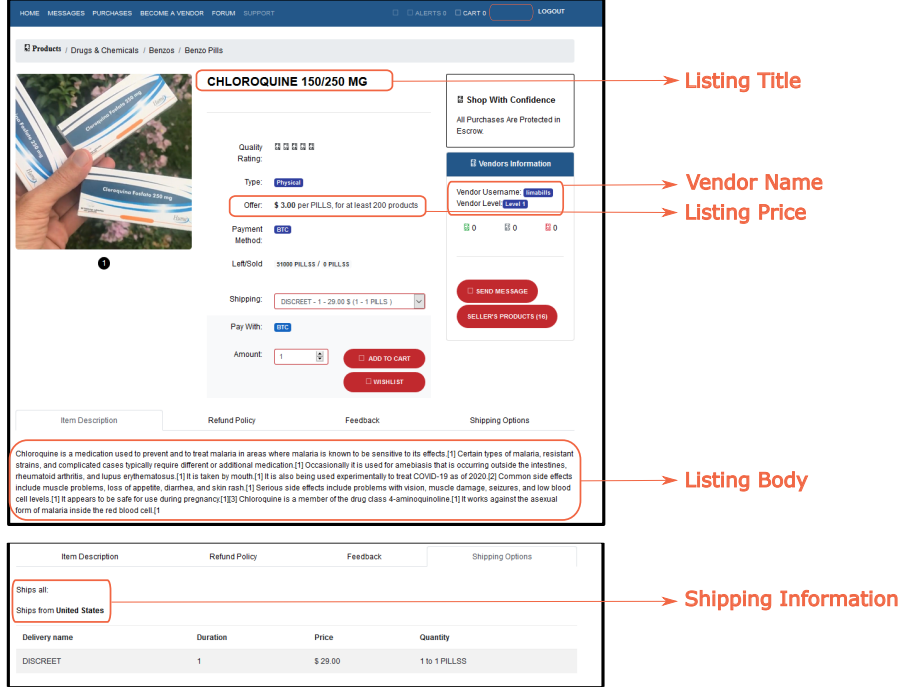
HOME MESSAGES PURCHASES BECOME A VENDOR FORUM SUPPORT

ALERTS 0 CART 0 LOGOUT

Products / Drugs & Chemicals / Benzos / Benzo Pills

CHLOROQUINE 150/250 MG

Listing Title

Shop With Confidence

All Purchases Are Protected in Escrow.

Vendors Information

Vendor Username: limabills
Vendor Level: Level 1

Vendor Name

Listing Price

0 0 0

Quality Rating:

Type: Physical

Offer: $ 3.00 per PILLS, for at least 200 products

Payment Method: BTC

Left/Sold 31000 PILLSS / 0 PILLSS

Shipping: DISCREET - 1 - 29.00 $ (1 - 1 PILLS )

Pay With: BTC

Amount: 1

ADD TO CART

WISHLIST

SEND MESSAGE

SELLER'S PRODUCTS (16)

1

Item Description | Refund Policy | Feedback | Shipping Options

Chloroquine is a medication used to prevent and to treat malaria in areas where malaria is known to be sensitive to its effects.[1] Certain types of malaria, resistant strains, and complicated cases typically require different or additional medication.[1] Occasionally it is used for amebiasis that is occurring outside the intestines, rheumatoid arthritis, and lupus erythematosus.[1] It is taken by mouth.[1] It is also being used experimentally to treat COVID-19 as of 2020.[2] Common side effects include muscle problems, loss of appetite, diarrhea, and skin rash.[1] Serious side effects include problems with vision, muscle damage, seizures, and low blood cell levels.[1] It appears to be safe for use during pregnancy.[1][3] Chloroquine is a member of the drug class 4-aminoquinoline.[1] It works against the asexual form of malaria inside the red blood cell.[1

Listing Body

Item Description | Refund Policy | Feedback | Shipping Options

Ships all:

Ships from United States

Shipping Information

| Delivery name | Duration | Price | Quantity |
|---|---|---|---|
| DISCREET | 1 | $ 29.00 | 1 to 1 PILLSS |